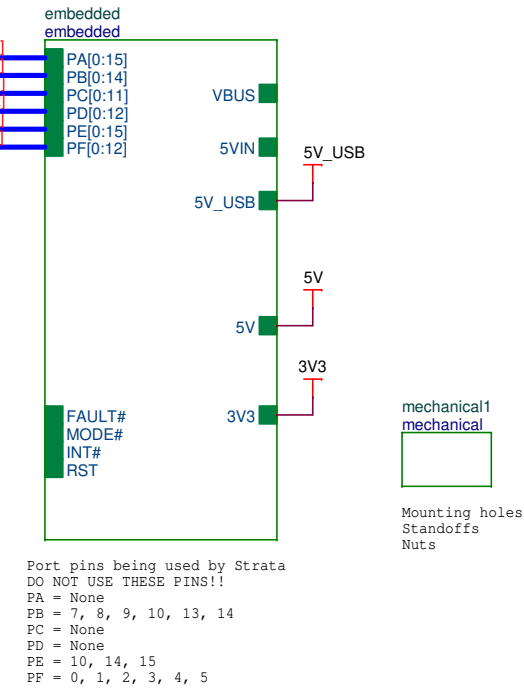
embedded
embedded

PA[0:15]
PB[0:14]
PC[0:11]
PD[0:12]
PE[0:15]
PF[0:12]

VBUS

5VIN

5V_USB

5V_USB

5V

5V

3V3

3V3

FAULT#
MODE#
INT#
RST

mechanical1
mechanical

Mounting holes
Standoffs
Nuts

Port pins being used by Strata
DO NOT USE THESE PINS!!
PA = None
PB = 7, 8, 9, 10, 13, 14
PC = None
PD = None
PE = 10, 14, 15
PF = 0, 1, 2, 3, 4, 5